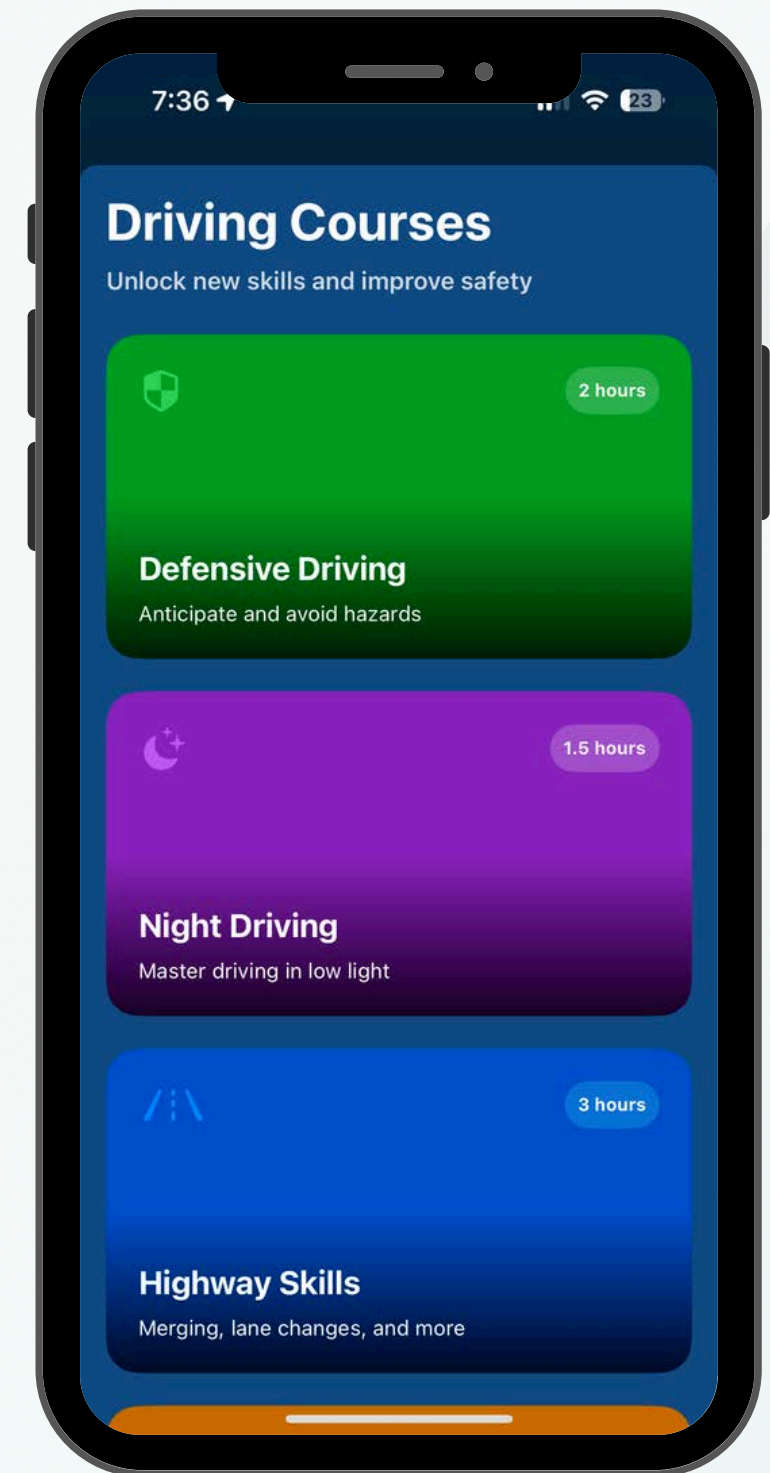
7:36

23

Driving Courses

Unlock new skills and improve safety

2 hours

Defensive Driving

Anticipate and avoid hazards

1.5 hours

Night Driving

Master driving in low light

3 hours

Highway Skills

Merging, lane changes, and more